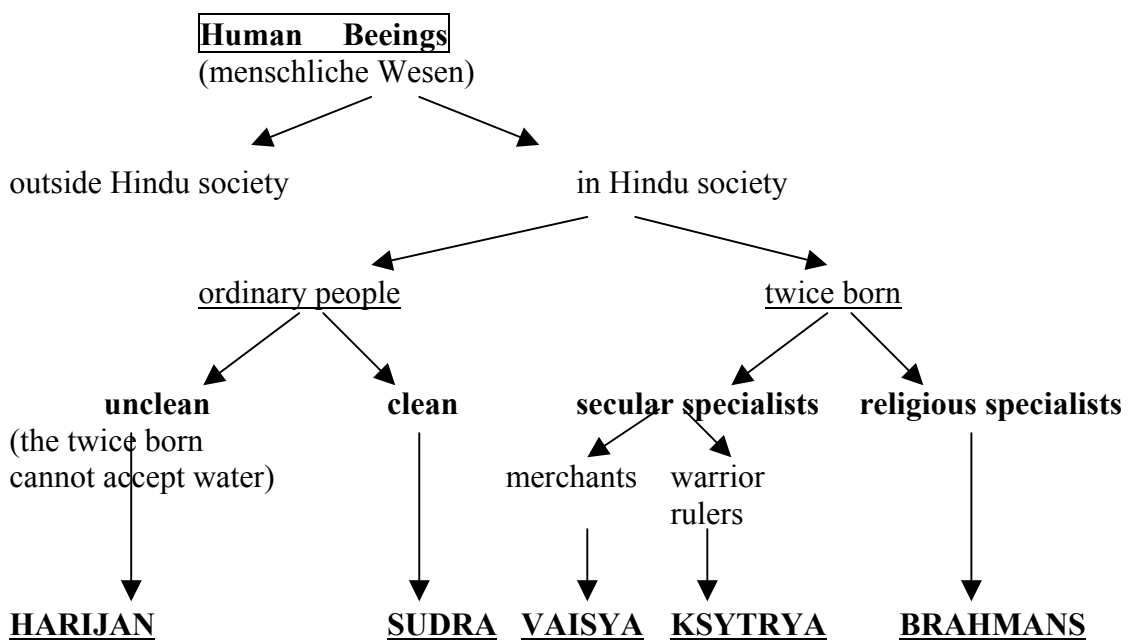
Human Beeings
(menschliche Wesen)

outside Hindu society

in Hindu society

ordinary people

twice born

unclean
(the twice born cannot accept water)

clean

secular specialists

religious specialists

merchants

warrior rulers

HARIJAN

SUDRA

VAISYA

KSYTRYA

BRAHMANS